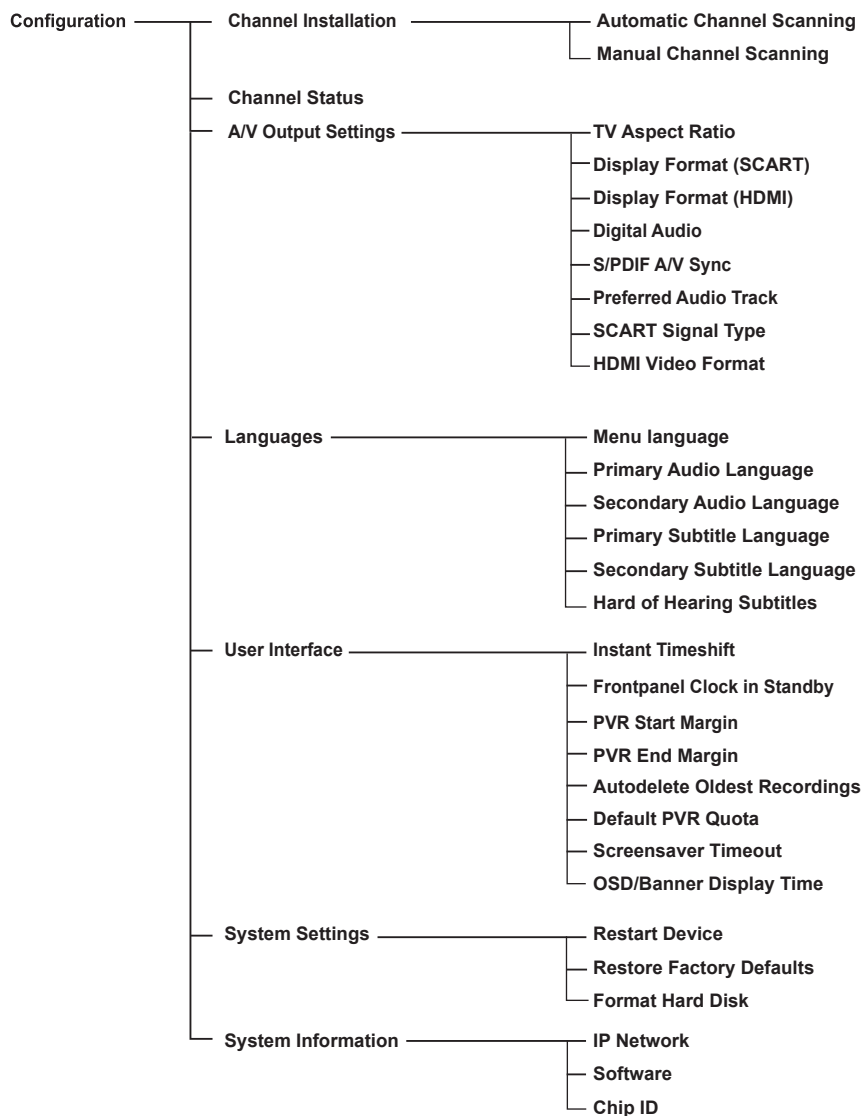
Configuration

Channel Installation
Automatic Channel Scanning
Manual Channel Scanning

Channel Status

A/V Output Settings
TV Aspect Ratio
Display Format (SCART)
Display Format (HDMI)
Digital Audio
S/PDIF A/V Sync
Preferred Audio Track
SCART Signal Type
HDMI Video Format

Languages
Menu language
Primary Audio Language
Secondary Audio Language
Primary Subtitle Language
Secondary Subtitle Language
Hard of Hearing Subtitles

User Interface
Instant Timeshift
Frontpanel Clock in Standby
PVR Start Margin
PVR End Margin
Autodelete Oldest Recordings
Default PVR Quota
Screensaver Timeout
OSD/Banner Display Time

System Settings
Restart Device
Restore Factory Defaults
Format Hard Disk

System Information
IP Network
Software
Chip ID